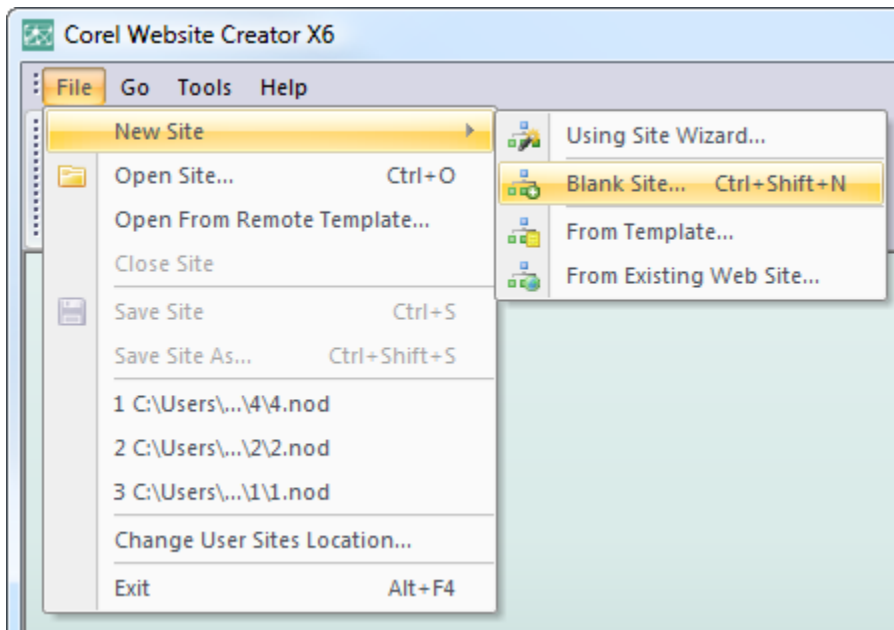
Corel Website Creator X6

File Go Tools Help

New Site

Open Site... Ctrl+O

Open From Remote Template...

Close Site

Save Site Ctrl+S

Save Site As... Ctrl+Shift+S

1 C:\Users\...\4\4.nod

2 C:\Users\...\2\2.nod

3 C:\Users\...\1\1.nod

Change User Sites Location...

Exit Alt+F4

Using Site Wizard...

Blank Site... Ctrl+Shift+N

From Template...

From Existing Web Site...